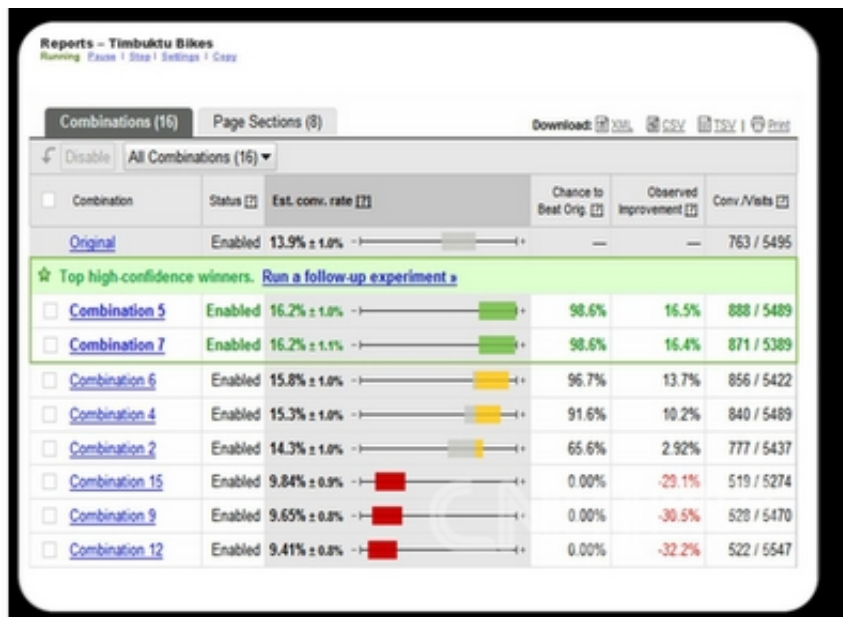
Reports – Timbuktu Bikes
Running Pause | Stop | Settings | Copy

Combinations (16) Page Sections (8)

Download: XML CSV TSV | Print

Disable All Combinations (16) ▾

| Combination | Status [?] | Est. conv. rate [?] | Chance to Beat Orig. [?] | Observed Improvement [?] | Conv./Visits [?] |
|---|---|---|---|---|---|
| Original | Enabled | 13.9% ± 1.0% | — | — | 763 / 5495 |
| Top high-confidence winners. Run a follow-up experiment » | | | | | |
| Combination 5 | Enabled | 16.2% ± 1.0% | 98.6% | 16.5% | 888 / 5489 |
| Combination 7 | Enabled | 16.2% ± 1.1% | 98.6% | 16.4% | 871 / 5389 |
| Combination 6 | Enabled | 15.8% ± 1.0% | 96.7% | 13.7% | 856 / 5422 |
| Combination 4 | Enabled | 15.3% ± 1.0% | 91.6% | 10.2% | 840 / 5489 |
| Combination 2 | Enabled | 14.3% ± 1.0% | 65.6% | 2.92% | 777 / 5437 |
| Combination 15 | Enabled | 9.84% ± 0.9% | 0.00% | -29.1% | 519 / 5274 |
| Combination 9 | Enabled | 9.65% ± 0.8% | 0.00% | -30.5% | 528 / 5470 |
| Combination 12 | Enabled | 9.41% ± 0.8% | 0.00% | -32.2% | 522 / 5547 |